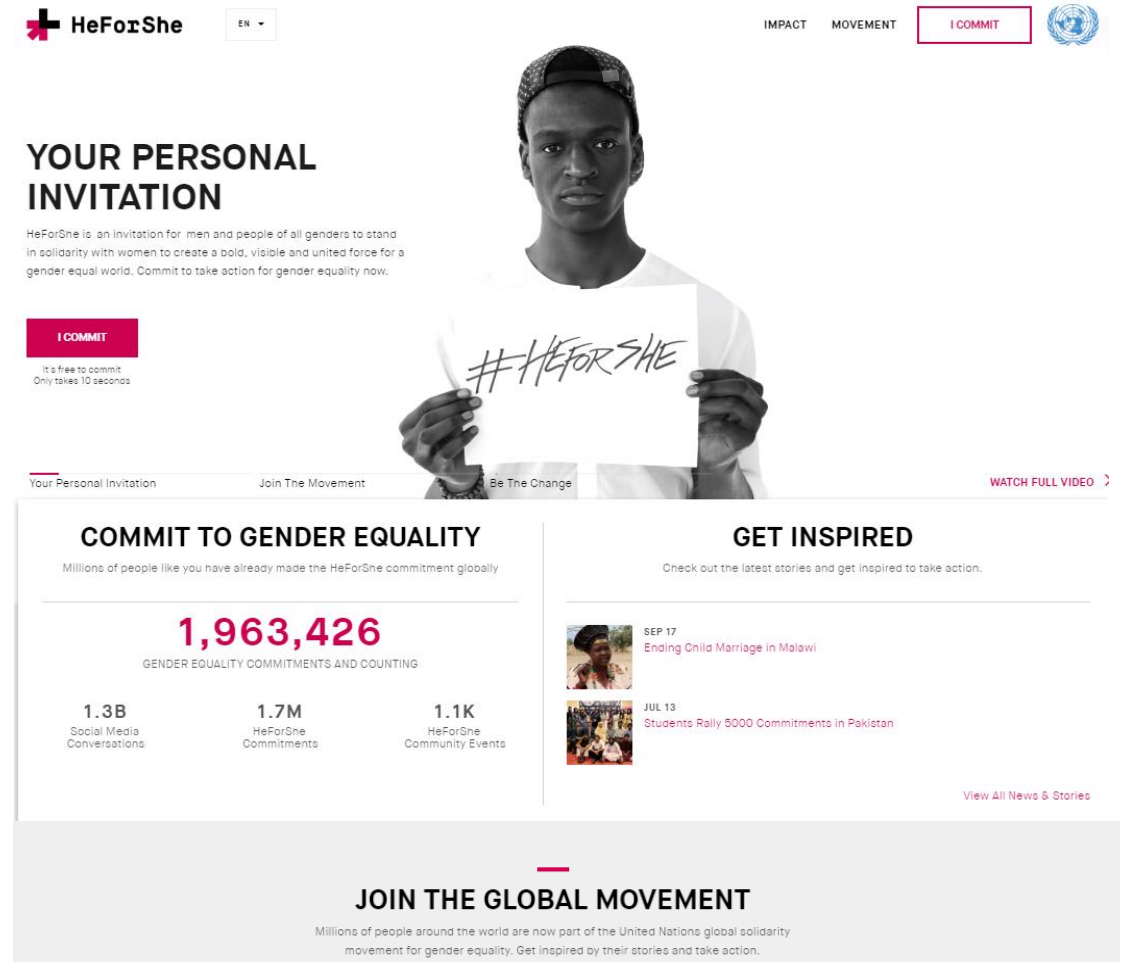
HeForShe

EN

IMPACT

MOVEMENT

I COMMIT

YOUR PERSONAL INVITATION

HeForShe is an invitation for men and people of all genders to stand in solidarity with women to create a bold, visible and united force for a gender equal world. Commit to take action for gender equality now.

I COMMIT

It's free to commit
Only takes 10 seconds

#HEFORSHE

Your Personal Invitation

Join The Movement

Be The Change

WATCH FULL VIDEO

COMMIT TO GENDER EQUALITY

Millions of people like you have already made the HeForShe commitment globally

1,963,426

GENDER EQUALITY COMMITMENTS AND COUNTING

1.3B
Social Media Conversations

1.7M
HeForShe Commitments

1.1K
HeForShe Community Events

GET INSPIRED

Check out the latest stories and get inspired to take action.

SEP 17
Ending Child Marriage in Malawi

JUL 13
Students Rally 5000 Commitments in Pakistan

View All News & Stories

JOIN THE GLOBAL MOVEMENT

Millions of people around the world are now part of the United Nations global solidarity movement for gender equality. Get inspired by their stories and take action.